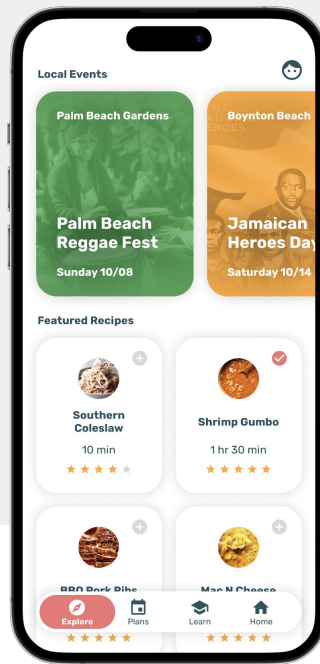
Local Events

Palm Beach Gardens

Palm Beach Reggae Fest

Sunday 10/08

Boynton Beach

Jamaican Heroes Day

Saturday 10/14

Featured Recipes

Southern Coleslaw

10 min

Shrimp Gumbo

1 hr 30 min

BBQ Pork Ribs

Mac N Cheese

Explore

Plans

Learn

Home